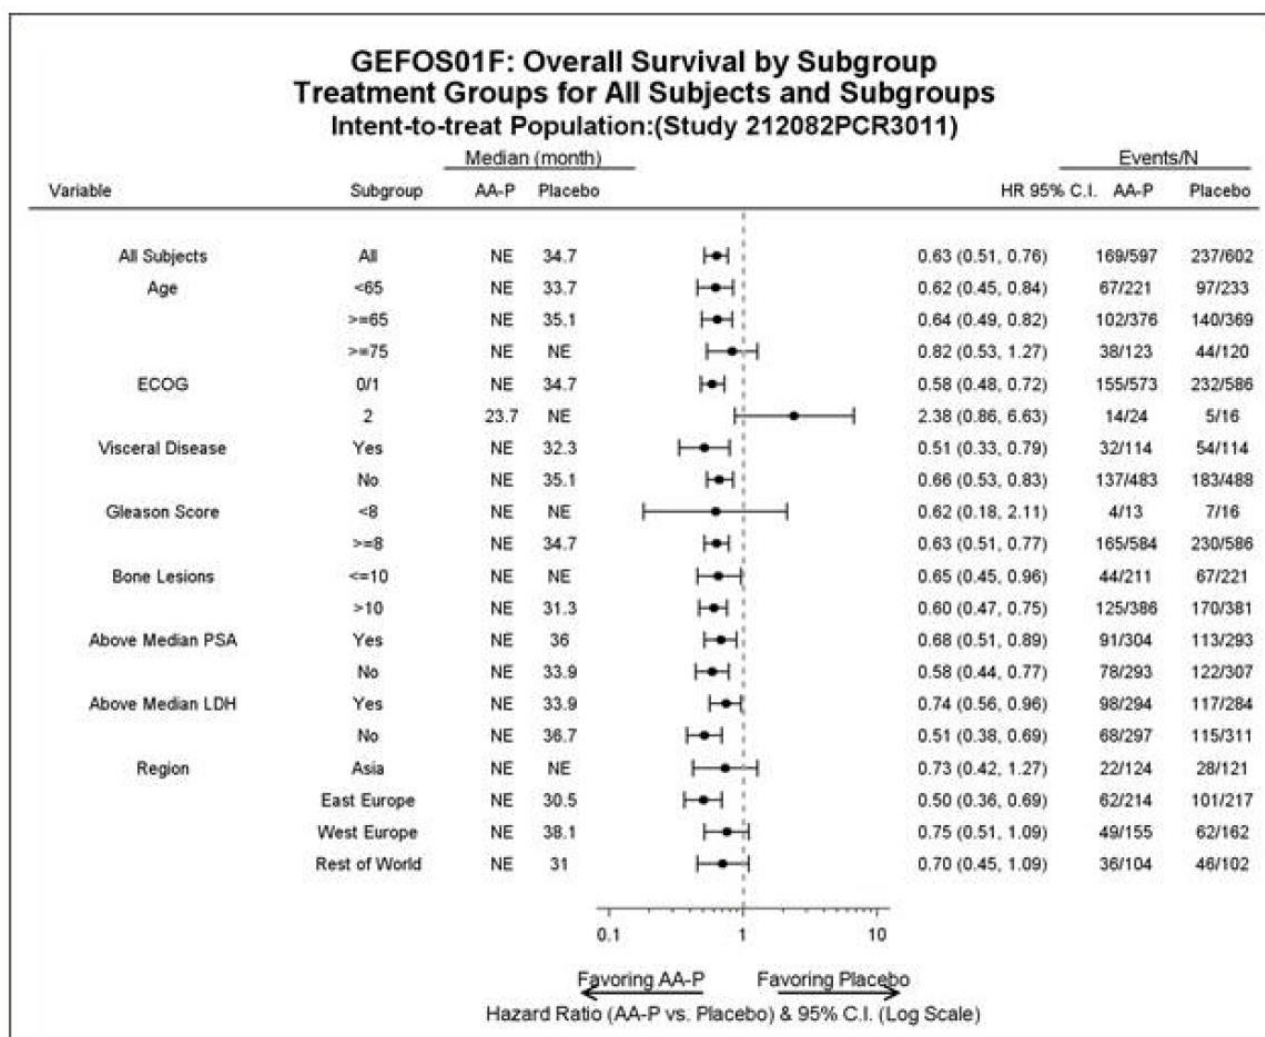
GEFOS01F: Overall Survival by Subgroup
Treatment Groups for All Subjects and Subgroups
Intent-to-treat Population:(Study 212082PCR3011)

| Variable | Subgroup | Median (month) AA-P | Median (month) Placebo | HR 95% C.I. | Events/N AA-P | Events/N Placebo |
|---|---|---|---|---|---|---|
| All Subjects | All | NE | 34.7 | 0.63 (0.51, 0.76) | 169/597 | 237/602 |
| Age | <65 | NE | 33.7 | 0.62 (0.45, 0.84) | 67/221 | 97/233 |
| | >=65 | NE | 35.1 | 0.64 (0.49, 0.82) | 102/376 | 140/369 |
| | >=75 | NE | NE | 0.82 (0.53, 1.27) | 38/123 | 44/120 |
| ECOG | 0/1 | NE | 34.7 | 0.58 (0.48, 0.72) | 155/573 | 232/586 |
| | 2 | 23.7 | NE | 2.38 (0.86, 6.63) | 14/24 | 5/16 |
| Visceral Disease | Yes | NE | 32.3 | 0.51 (0.33, 0.79) | 32/114 | 54/114 |
| | No | NE | 35.1 | 0.66 (0.53, 0.83) | 137/483 | 183/488 |
| Gleason Score | <8 | NE | NE | 0.62 (0.18, 2.11) | 4/13 | 7/16 |
| | >=8 | NE | 34.7 | 0.63 (0.51, 0.77) | 165/584 | 230/586 |
| Bone Lesions | <=10 | NE | NE | 0.65 (0.45, 0.96) | 44/211 | 67/221 |
| | >10 | NE | 31.3 | 0.60 (0.47, 0.75) | 125/386 | 170/381 |
| Above Median PSA | Yes | NE | 36 | 0.68 (0.51, 0.89) | 91/304 | 113/293 |
| | No | NE | 33.9 | 0.58 (0.44, 0.77) | 78/293 | 122/307 |
| Above Median LDH | Yes | NE | 33.9 | 0.74 (0.56, 0.96) | 98/294 | 117/284 |
| | No | NE | 36.7 | 0.51 (0.38, 0.69) | 68/297 | 115/311 |
| Region | Asia | NE | NE | 0.73 (0.42, 1.27) | 22/124 | 28/121 |
| | East Europe | NE | 30.5 | 0.50 (0.36, 0.69) | 62/214 | 101/217 |
| | West Europe | NE | 38.1 | 0.75 (0.51, 1.09) | 49/155 | 62/162 |
| | Rest of World | NE | 31 | 0.70 (0.45, 1.09) | 36/104 | 46/102 |

0.1 1 10

Favoring AA-P Favoring Placebo
Hazard Ratio (AA-P vs. Placebo) & 95% C.I. (Log Scale)